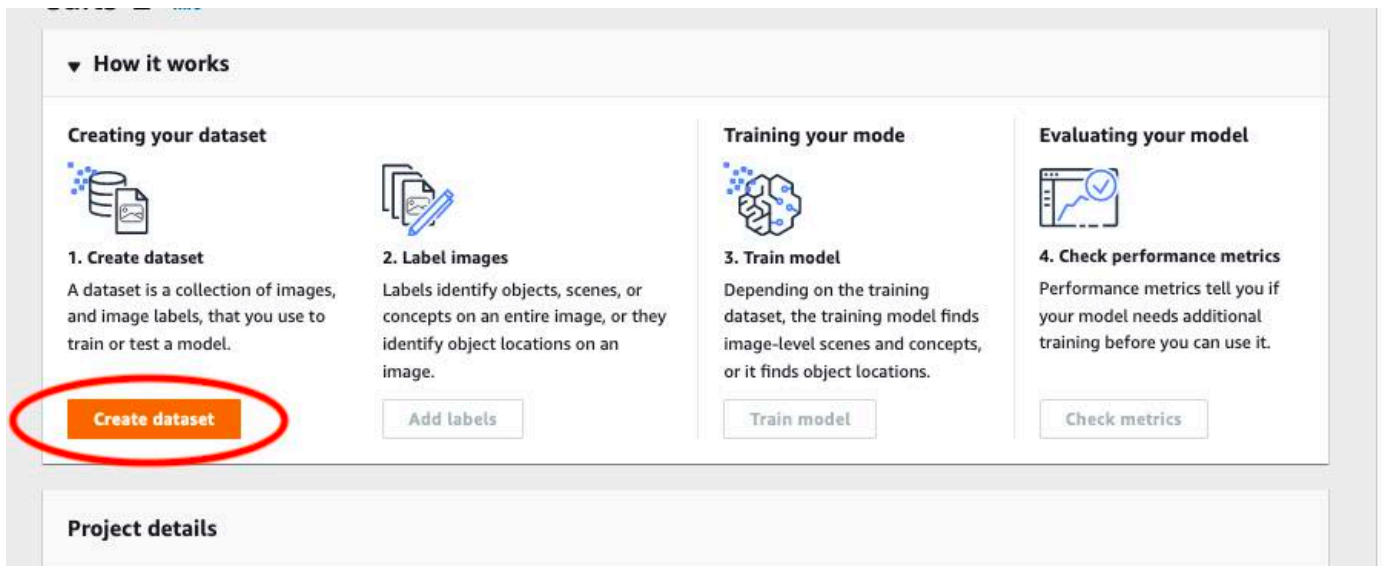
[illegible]

How it works

Creating your dataset

1. Create dataset

A dataset is a collection of images, and image labels, that you use to train or test a model.

Create dataset

2. Label images

Labels identify objects, scenes, or concepts on an entire image, or they identify object locations on an image.

Add labels

Training your mode

3. Train model

Depending on the training dataset, the training model finds image-level scenes and concepts, or it finds object locations.

Train model

Evaluating your model

4. Check performance metrics

Performance metrics tell you if your model needs additional training before you can use it.

Check metrics

Project details